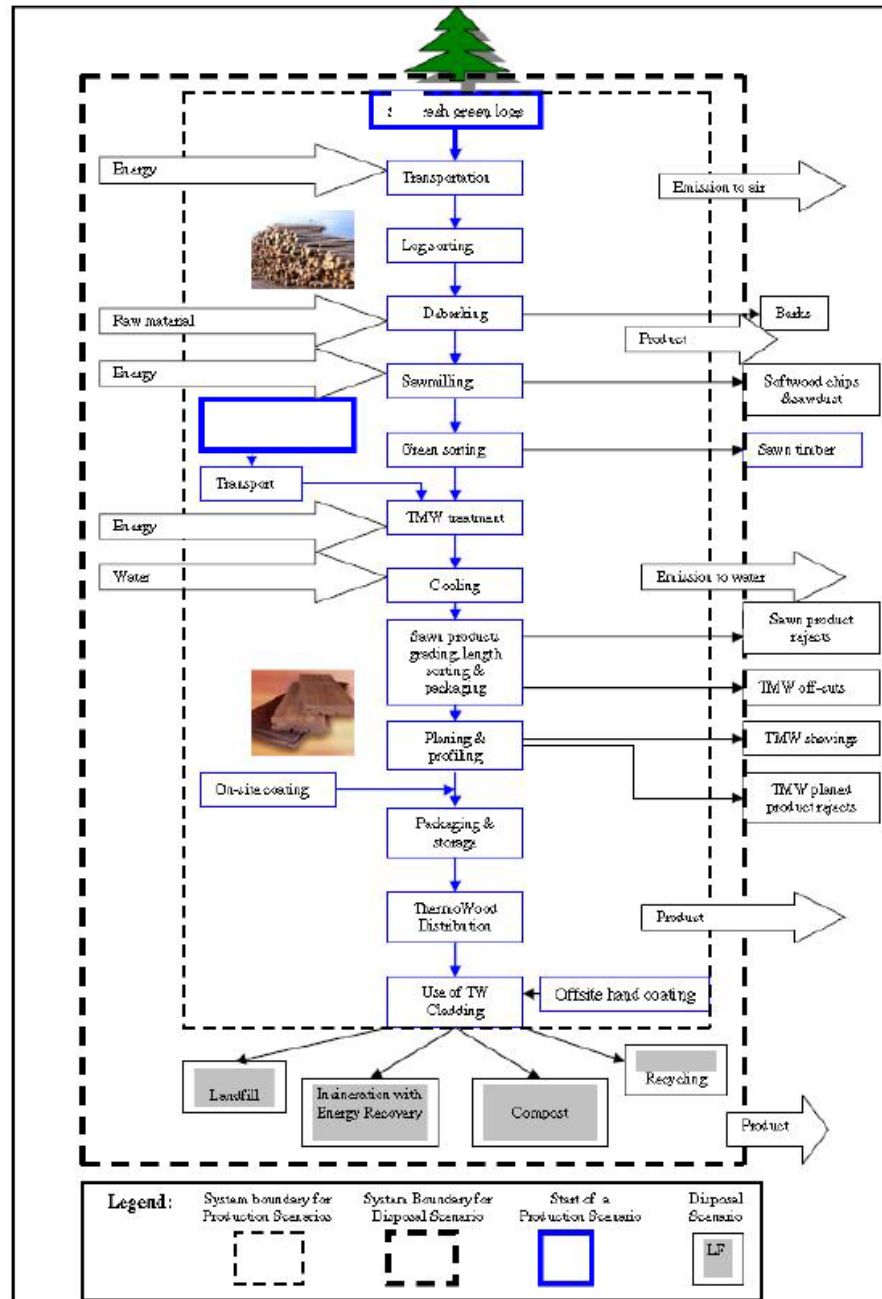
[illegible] resh green logs

Energy

Transportation

Emission to air

Log sorting

Debarking

Barks

Raw material

Product

Energy

Sawmilling

Softwood chips &sawdust

Green sorting

Sawn timber

Transport

Energy

TMW treatment

Water

Cooling

Emission to water

Sawn products grading, length sorting & packaging

Sawn product rejects

TMW off-cuts

Planing & profiling

TMW shavings

TMW planed product rejects

On-site coating

Packaging & storage

ThermoWood Distribution

Product

Use of TW Cladding

Offsite hand coating

Landfill

Incineration with Energy Recovery

Compost

Recycling

Product

Legend:

System boundary for Production Scenarios

System Boundary for Disposal Scenario

Start of a Production Scenario

Disposal Scenario

LF